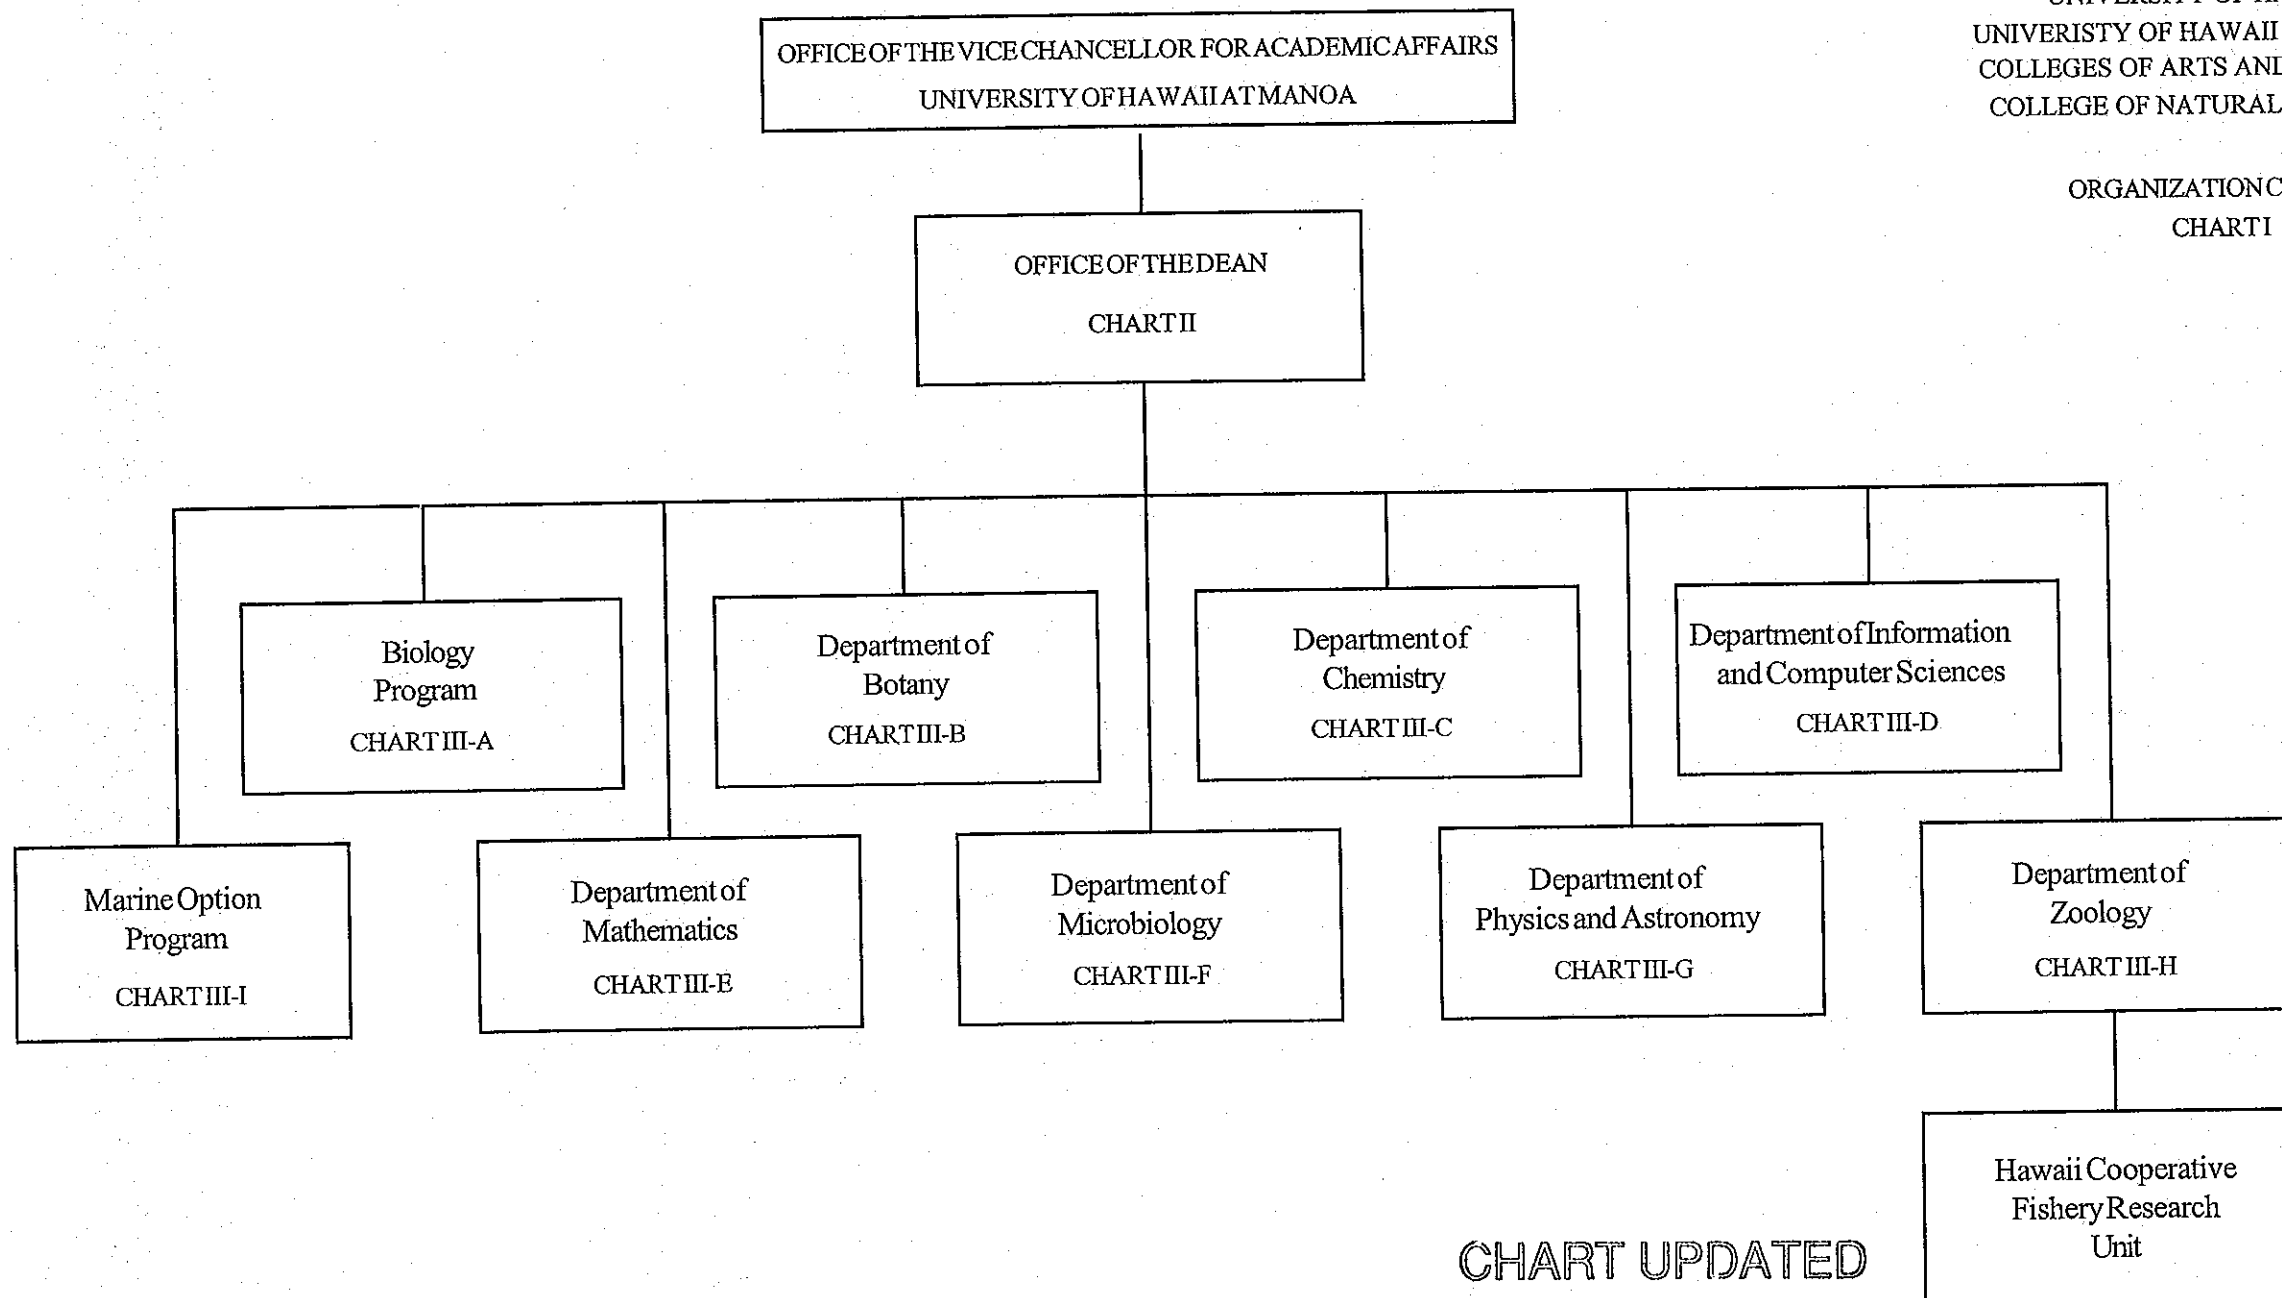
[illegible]
UNIVERISTY OF HAWAII
COLLEGES OF ARTS ANI
COLLEGE OF NATURAL

ORGANIZATION C
CHART I

OFFICE OF THE VICE CHANCELLOR FOR ACADEMIC AFFAIRS
UNIVERSITY OF HAWAII AT MANOA

OFFICE OF THE DEAN
CHART II

Biology Program
CHART III-A

Department of Botany
CHART III-B

Department of Chemistry
CHART III-C

Department of Information and Computer Sciences
CHART III-D

Marine Option Program
CHART III-I

Department of Mathematics
CHART III-E

Department of Microbiology
CHART III-F

Department of Physics and Astronomy
CHART III-G

Department of Zoology
CHART III-H

Hawaii Cooperative Fishery Research Unit

CHART UPDATED